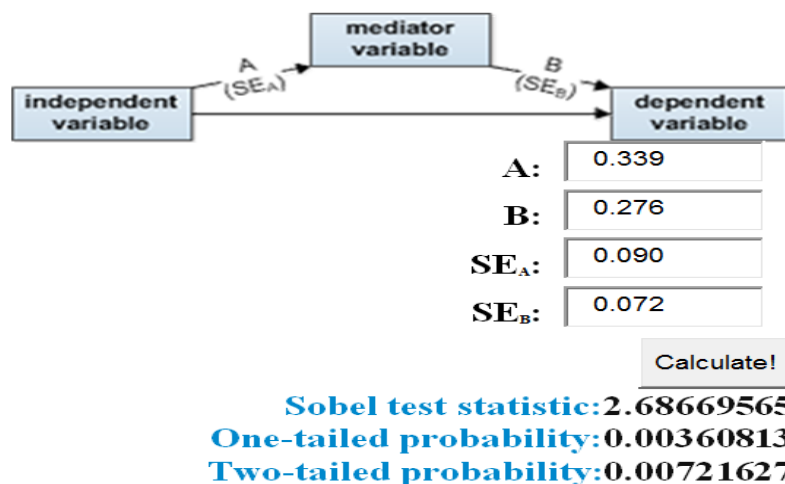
mediator variable

A ($SE_A$)

B ($SE_B$)

independent variable

dependent variable

A: 0.339

B: 0.276

$SE_A$: 0.090

$SE_B$: 0.072

Calculate!

Sobel test statistic:2.68669565

One-tailed probability:0.00360813

Two-tailed probability:0.00721627